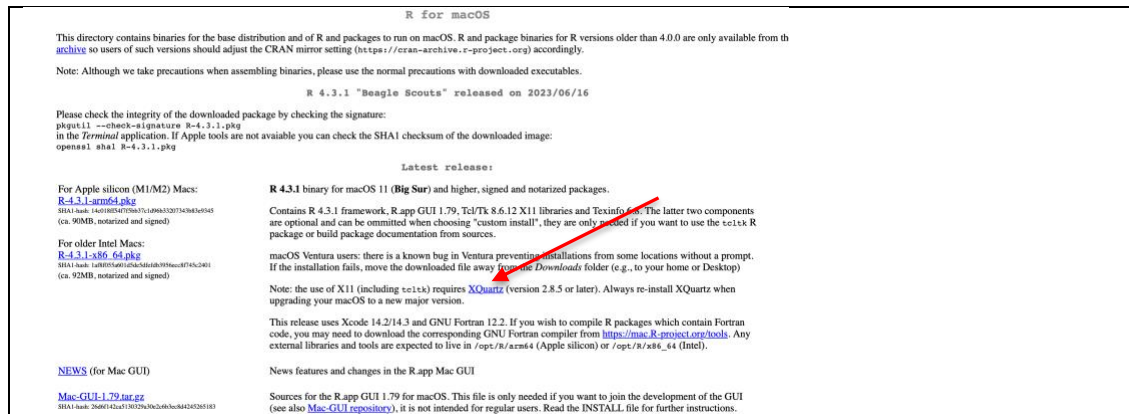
R for macOS

This directory contains binaries for the base distribution and of R and packages to run on macOS. R and package binaries for R versions older than 4.0.0 are only available from th archive so users of such versions should adjust the CRAN mirror setting (https://cran-archive.r-project.org) accordingly.

Note: Although we take precautions when assembling binaries, please use the normal precautions with downloaded executables.

R 4.3.1 "Beagle Scouts" released on 2023/06/16

Please check the integrity of the downloaded package by checking the signature:
pkgutil --check-signature R-4.3.1.pkg
in the Terminal application. If Apple tools are not avaiable you can check the SHA1 checksum of the downloaded image:
openssl sha1 R-4.3.1.pkg

Latest release:

For Apple silicon (M1/M2) Macs:
R-4.3.1-arm64.pkg
SHA1-hash: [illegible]
(ca. 90MB, notarized and signed)

For older Intel Macs:
R-4.3.1-x86_64.pkg
SHA1-hash: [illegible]
(ca. 92MB, notarized and signed)

R 4.3.1 binary for macOS 11 (Big Sur) and higher, signed and notarized packages.

Contains R 4.3.1 framework, R.app GUI 1.79, Tcl/Tk 8.6.12 X11 libraries and Texinfo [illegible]. The latter two components are optional and can be ommitted when choosing "custom install", they are only needed if you want to use the tcltk R package or build package documentation from sources.

macOS Ventura users: there is a known bug in Ventura preventing installations from some locations without a prompt. If the installation fails, move the downloaded file away from the Downloads folder (e.g., to your home or Desktop)

Note: the use of X11 (including tcltk) requires XQuartz (version 2.8.5 or later). Always re-install XQuartz when upgrading your macOS to a new major version.

This release uses Xcode 14.2/14.3 and GNU Fortran 12.2. If you wish to compile R packages which contain Fortran code, you may need to download the corresponding GNU Fortran compiler from https://mac.R-project.org/tools. Any external libraries and tools are expected to live in /opt/R/arm64 (Apple silicon) or /opt/R/x86_64 (Intel).

NEWS (for Mac GUI)

News features and changes in the R.app Mac GUI

Mac-GUI-1.79.tar.gz
SHA1-hash: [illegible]

Sources for the R.app GUI 1.79 for macOS. This file is only needed if you want to join the development of the GUI (see also Mac-GUI repository), it is not intended for regular users. Read the INSTALL file for further instructions.